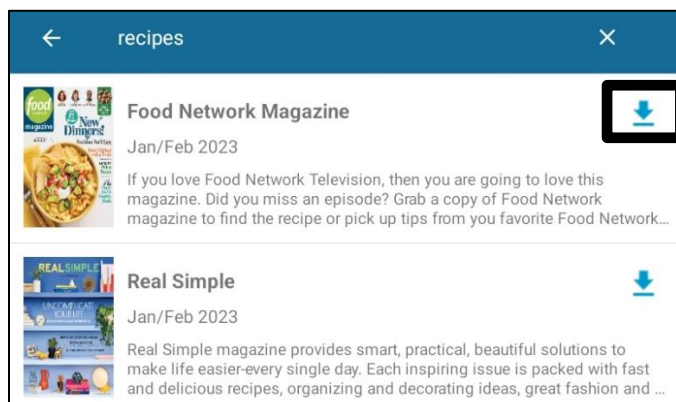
←
recipes
×

food network magazine
New Dinners!

Food Network Magazine
Jan/Feb 2023
If you love Food Network Television, then you are going to love this magazine. Did you miss an episode? Grab a copy of Food Network magazine to find the recipe or pick up tips from you favorite Food Network...

REAL SIMPLE
UNCOMPLICATE YOUR LIFE

Real Simple
Jan/Feb 2023
Real Simple magazine provides smart, practical, beautiful solutions to make life easier-every single day. Each inspiring issue is packed with fast and delicious recipes, organizing and decorating ideas, great fashion and ...